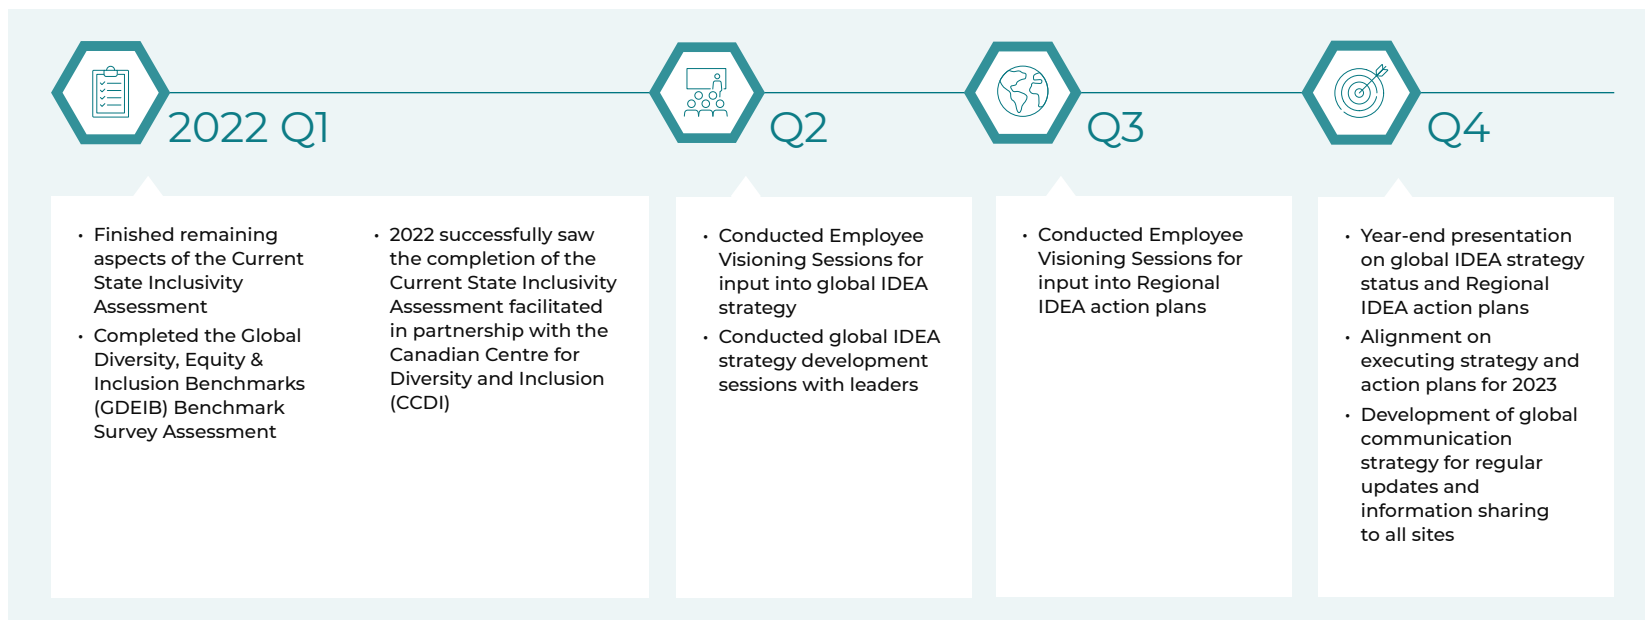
2022 Q1

Q2

Q3

Q4

• Finished remaining aspects of the Current State Inclusivity Assessment
• Completed the Global Diversity, Equity & Inclusion Benchmarks (GDEIB) Benchmark Survey Assessment

• 2022 successfully saw the completion of the Current State Inclusivity Assessment facilitated in partnership with the Canadian Centre for Diversity and Inclusion (CCDI)

• Conducted Employee Visioning Sessions for input into global IDEA strategy
• Conducted global IDEA strategy development sessions with leaders

• Conducted Employee Visioning Sessions for input into Regional IDEA action plans

• Year-end presentation on global IDEA strategy status and Regional IDEA action plans
• Alignment on executing strategy and action plans for 2023
• Development of global communication strategy for regular updates and information sharing to all sites